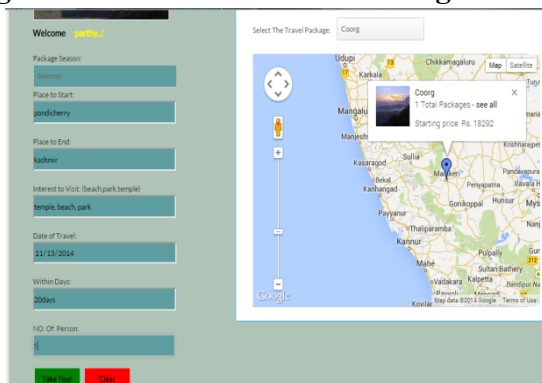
Welcome parthy..!

Package Season:
Summer

Place to Start:
pondicherry

Place to End:
kashmir

Interest to Visit (beach,park,temple)
temple, beach, park

Date of Travel:
11/13/2014

Within Days:
20days

NO. Of. Person:
5

Take Tour
Clear

Select The Travel Package: Coorg

Map
Satellite

Coorg
1 Total Packages - see all
Starting price: Rs. 18292

Udupi
Karkala
Chikkamagaluru
Mangalore
Manjeshwar
Kasaragod
Bekal
Kanhangad
Sullia
Madikeri
Kushalnagar
Periyapatna
Gonikoppal
Hunsur
Payyanur
Thalipparamba
Kannur
Mahe
Vadakara
Sultan Bathery
Kalpetta
Pulpally
Bandipur
Nanj
Krishnarajpet
Pandavapura
Mysore
Nanjangud
Ilavala
Google
Map data ©2014 Google
Terms of Use